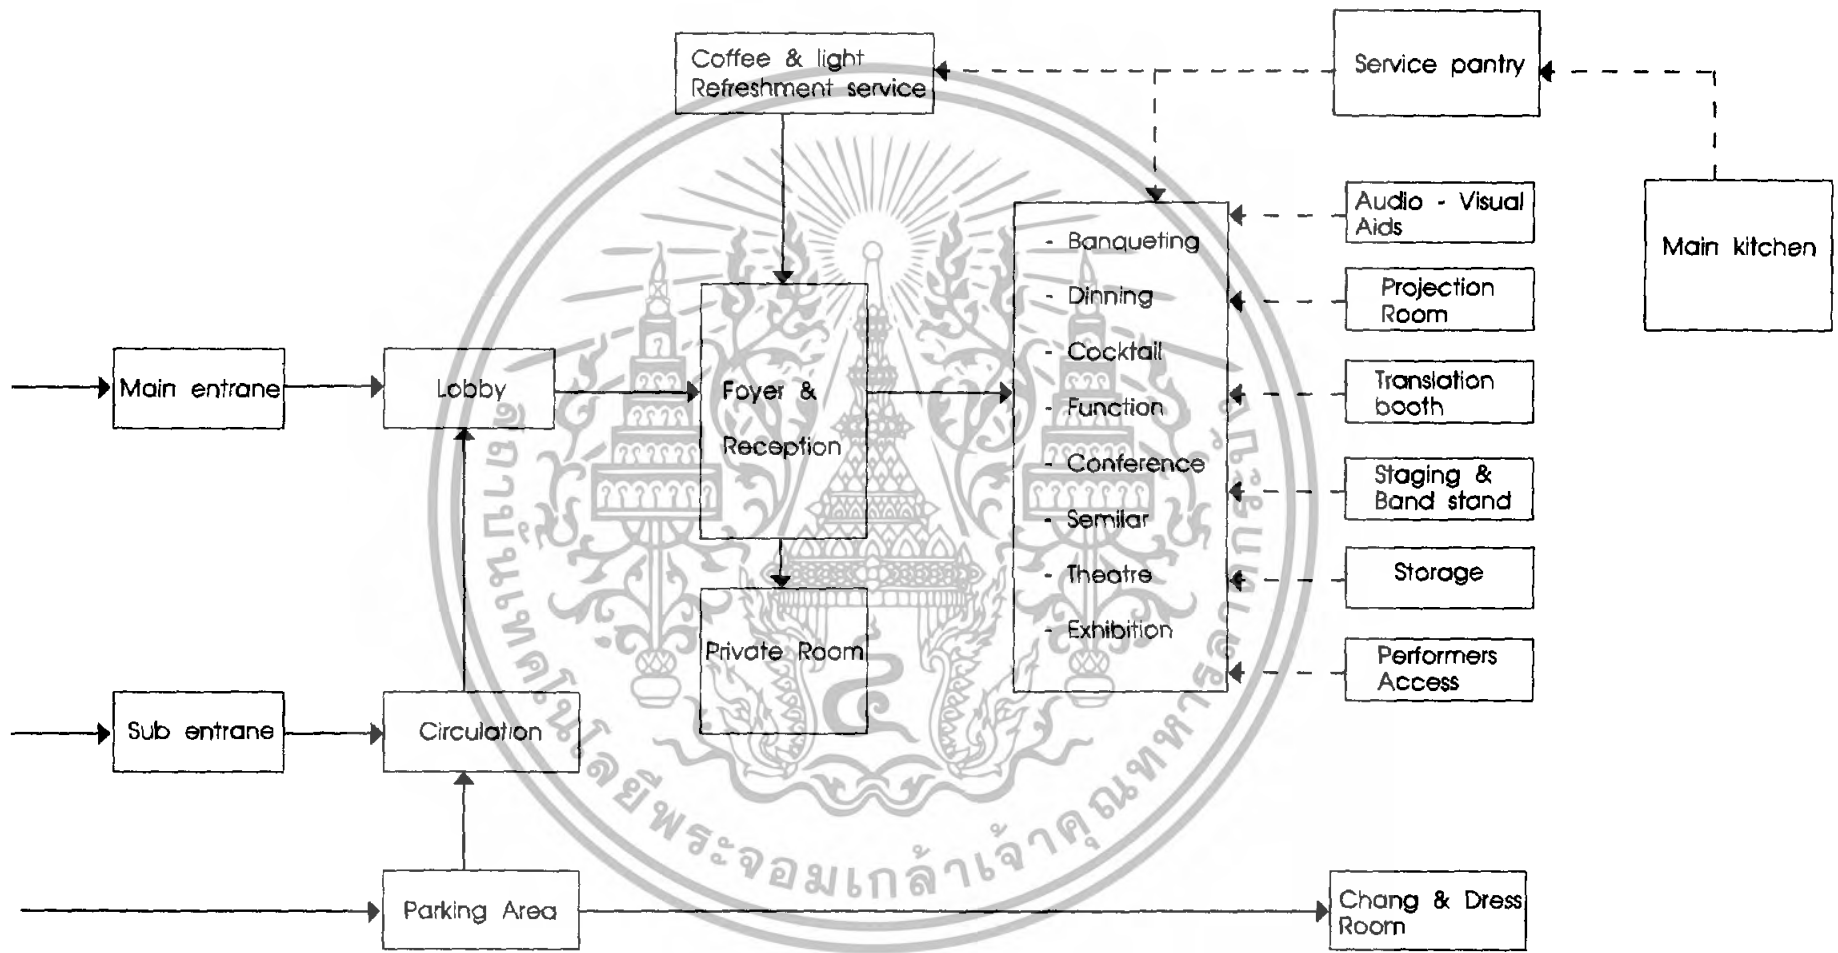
Coffee & light Refreshment service

Service pantry

Main kitchen

Audio - Visual Aids

Projection Room

Translation booth

Staging & Band stand

Storage

Performers Access

- Banqueting
- Dinning
- Cocktail
- Function
- Conference
- Semilar
- Theatre
- Exhibition

Main entrane

Lobby

Foyer & Reception

Private Room

Sub entrane

Circulation

Parking Area

Chang & Dress Room

สถาบันเทคโนโลยีพระจอมเกล้าเจ้าคุณทหารลาดกระบัง